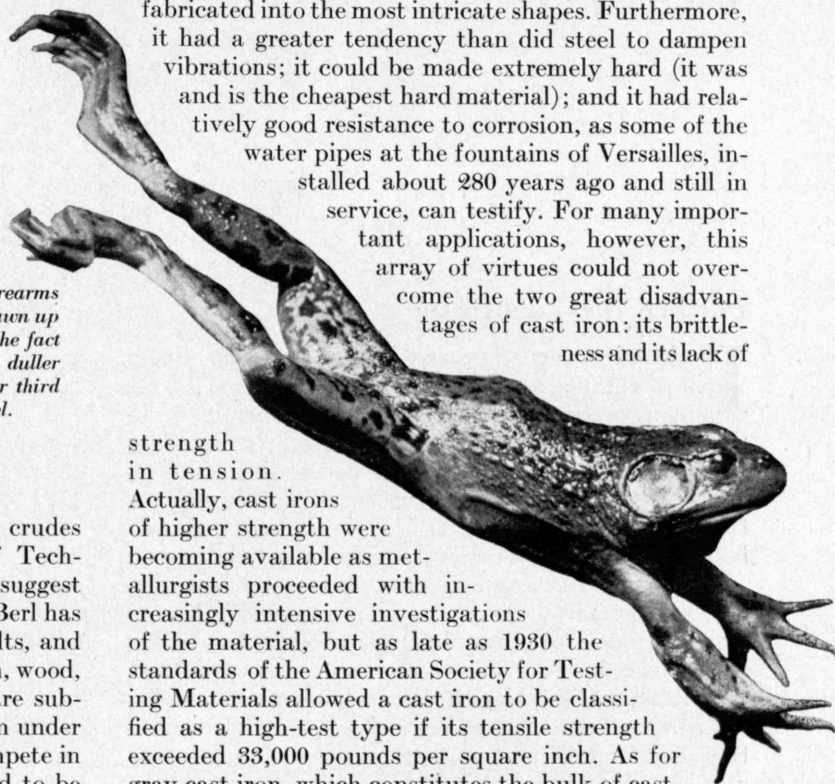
fabricated into the most intricate shapes. Furthermore, it had a greater tendency than did steel to dampen vibrations; it could be made extremely hard (it was and is the cheapest hard material); and it had relatively good resistance to corrosion, as some of the water pipes at the fountains of Versailles, installed about 280 years ago and still in service, can testify. For many important applications, however, this array of virtues could not overcome the two great disadvantages of cast iron: its brittleness and its lack of strength in tension. Actually, cast irons of higher strength were becoming available as metallurgists proceeded with increasingly intensive investigations of the material, but as late as 1930 the standards of the American Society for Testing Materials allowed a cast iron to be classified as a high-test type if its tensile strength exceeded 33,000 pounds per square inch. As for

rearms
wn up
he fact
duller
r third
l.

crudes
Tech-
suggest
Berl has
lts, and
, wood,
are sub-
n under
npete in
d to be